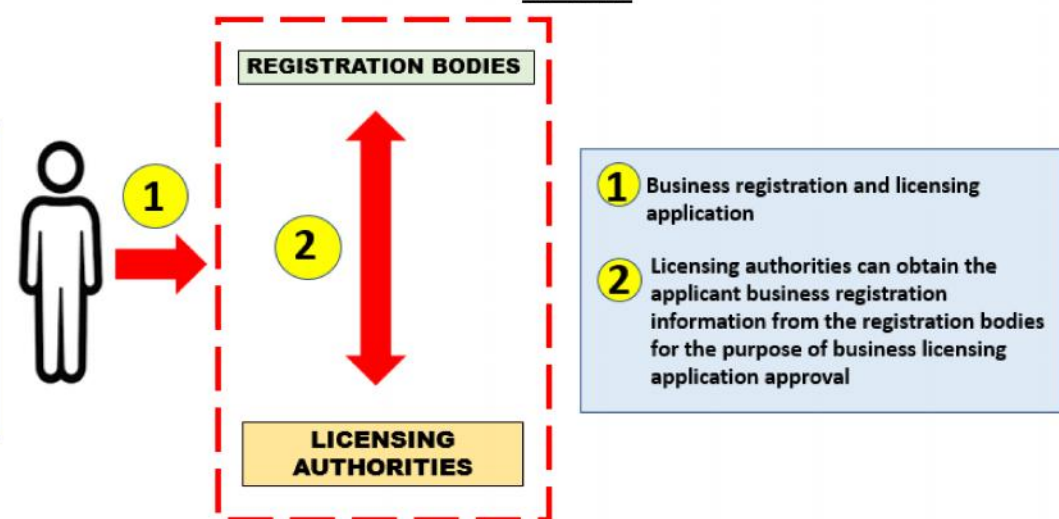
1

REGISTRATION BODIES

2

LICENSING AUTHORITIES

1 Business registration and licensing application

2 Licensing authorities can obtain the applicant business registration information from the registration bodies for the purpose of business licensing application approval